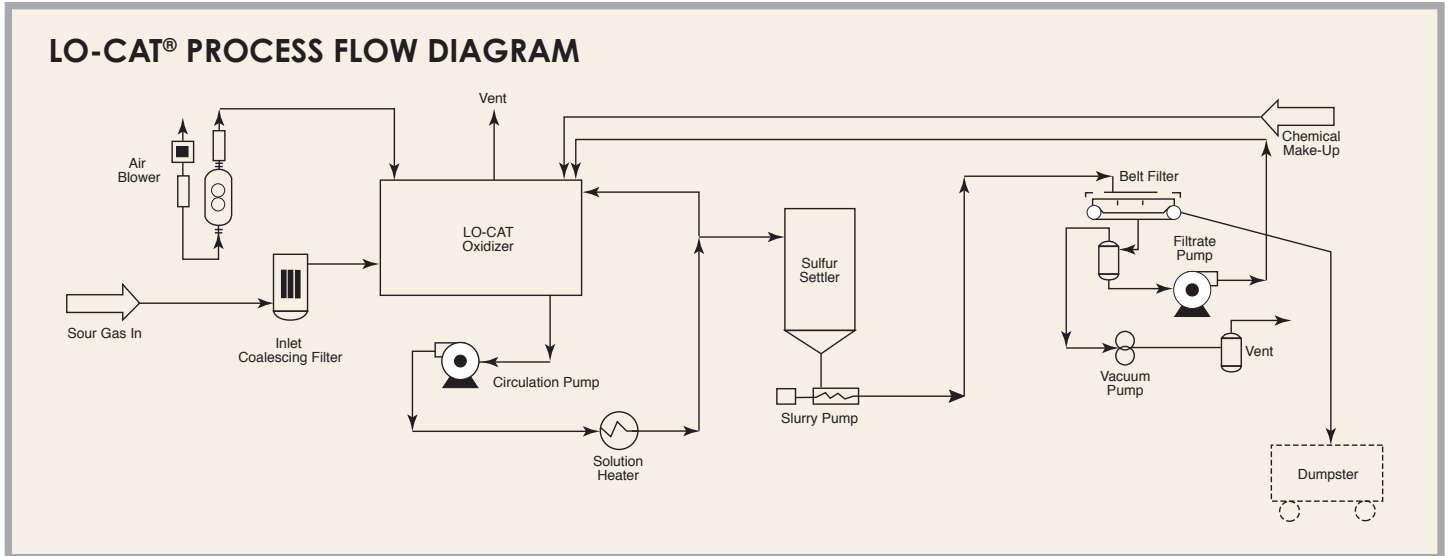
LO-CAT® PROCESS FLOW DIAGRAM

Vent

Air Blower

LO-CAT Oxidizer

Chemical Make-Up

Belt Filter

Filtrate Pump

Sulfur Settler

Sour Gas In

Inlet Coalescing Filter

Circulation Pump

Solution Heater

Slurry Pump

Vacuum Pump

Vent

Dumpster